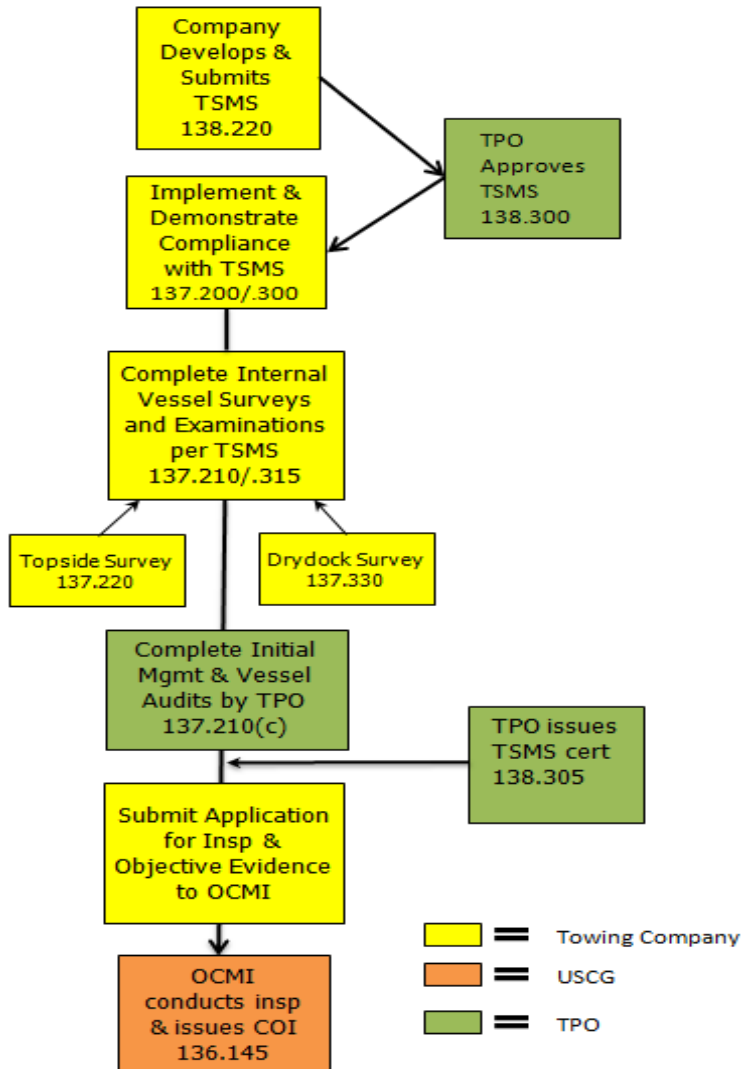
Company Develops & Submits TSMS 138.220

TPO Approves TSMS 138.300

Implement & Demonstrate Compliance with TSMS 137.200/.300

Complete Internal Vessel Surveys and Examinations per TSMS 137.210/.315

Topside Survey 137.220

Drydock Survey 137.330

Complete Initial Mgmt & Vessel Audits by TPO 137.210(c)

TPO issues TSMS cert 138.305

Submit Application for Insp & Objective Evidence to OCMI

OCMI conducts insp & issues COI 136.145

= Towing Company

= USCG

= TPO